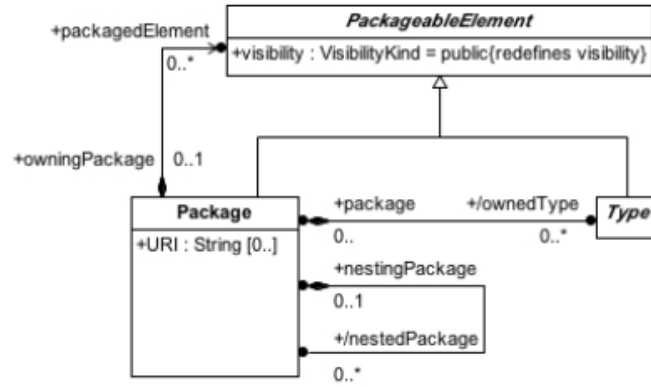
+packagedElement

0..*

PackageableElement

+visibility : VisibilityKind = public{redefines visibility}

+owningPackage 0..1

Package

+URI : String [0..]

+package

+/ownedType

Type

0..

0..*

+nestingPackage

0..1

+/nestedPackage

0..*